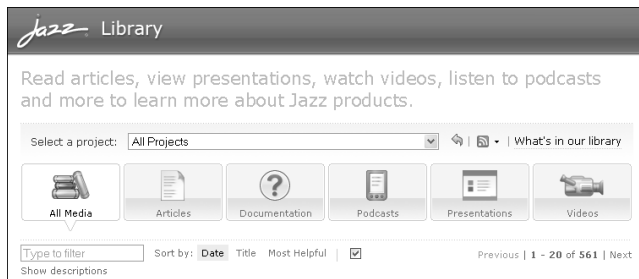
Jazz Library

Read articles, view presentations, watch videos, listen to podcasts and more to learn more about Jazz products.

Select a project: All Projects | What's in our library

All Media Articles Documentation Podcasts Presentations Videos

Type to filter Sort by: Date Title Most Helpful | Previous | 1 - 20 of 561 | Next

Show descriptions